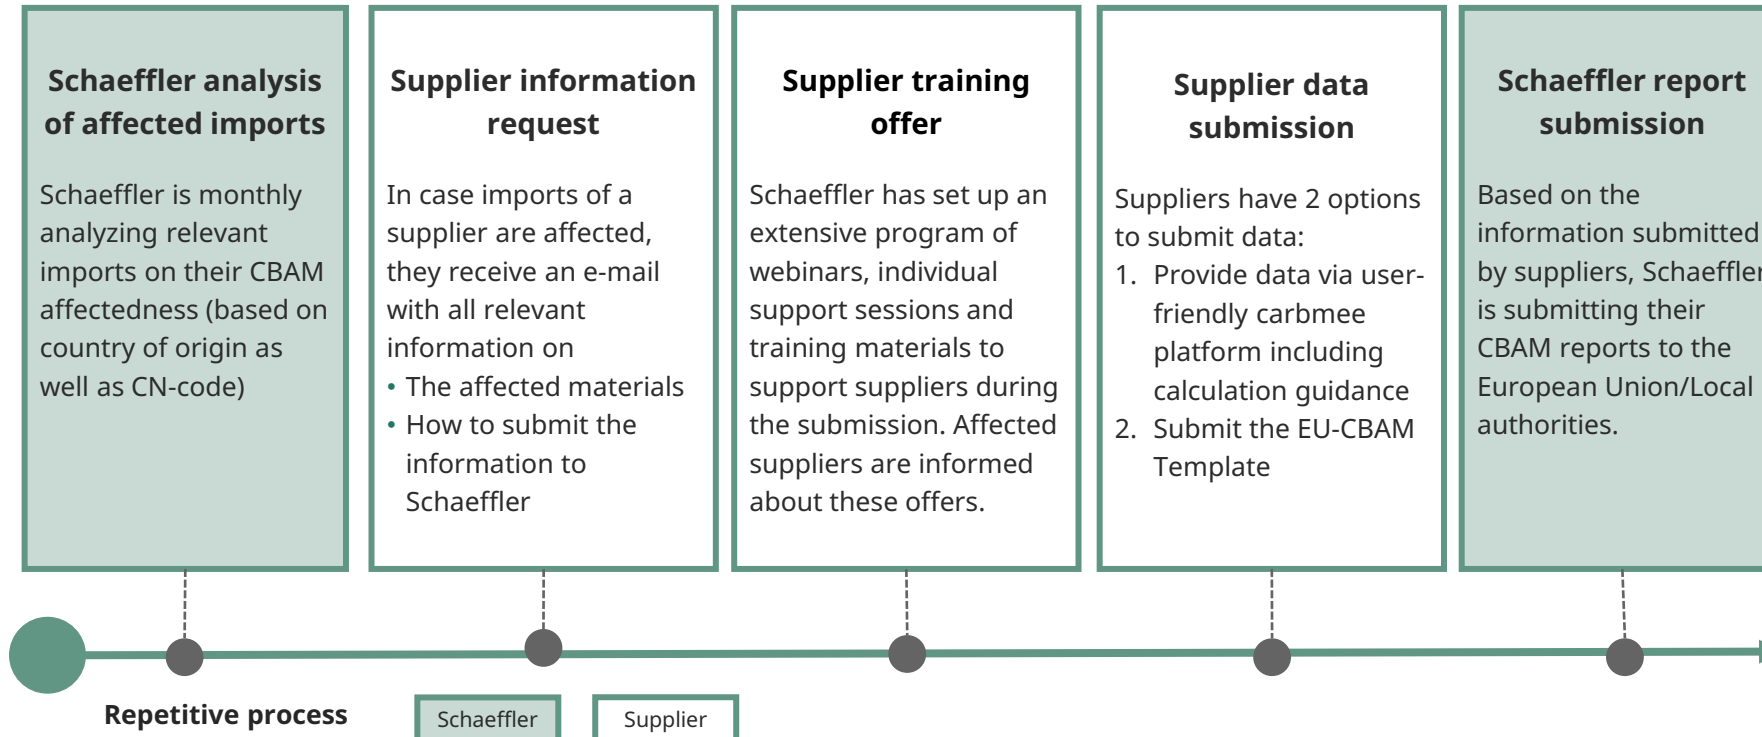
**Schaeffler analysis of affected imports**

Schaeffler is monthly analyzing relevant imports on their CBAM affectedness (based on country of origin as well as CN-code)

**Supplier information request**

In case imports of a supplier are affected, they receive an e-mail with all relevant information on

- The affected materials
- How to submit the information to Schaeffler

**Supplier training offer**

Schaeffler has set up an extensive program of webinars, individual support sessions and training materials to support suppliers during the submission. Affected suppliers are informed about these offers.

**Supplier data submission**

Suppliers have 2 options to submit data:

1. Provide data via user-friendly carbmee platform including calculation guidance
2. Submit the EU-CBAM Template

**Schaeffler report submission**

Based on the information submitted by suppliers, Schaeffler is submitting their CBAM reports to the European Union/Local authorities.

**Repetitive process**

Schaeffler

Supplier